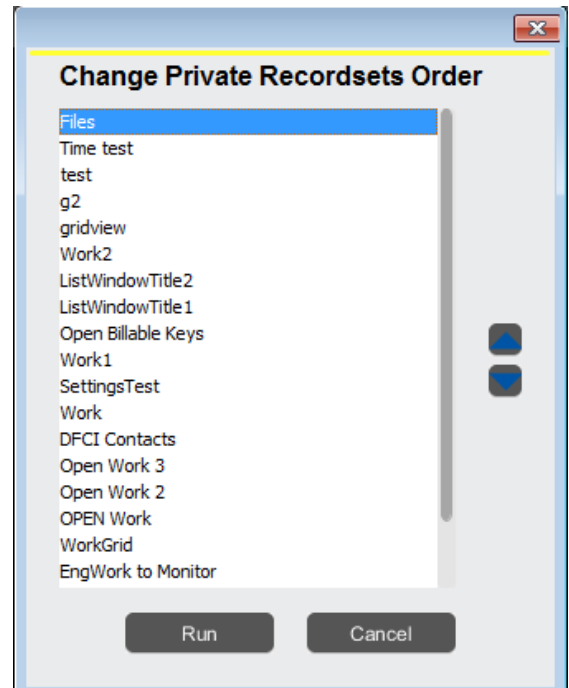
Change Private Recordsets Order

Files
Time test
test
g2
gridview
Work2
ListWindowTitle2
ListWindowTitle1
Open Billable Keys
Work1
SettingsTest
Work
DFCI Contacts
Open Work 3
Open Work 2
OPEN Work
WorkGrid
EngWork to Monitor

Run
Cancel